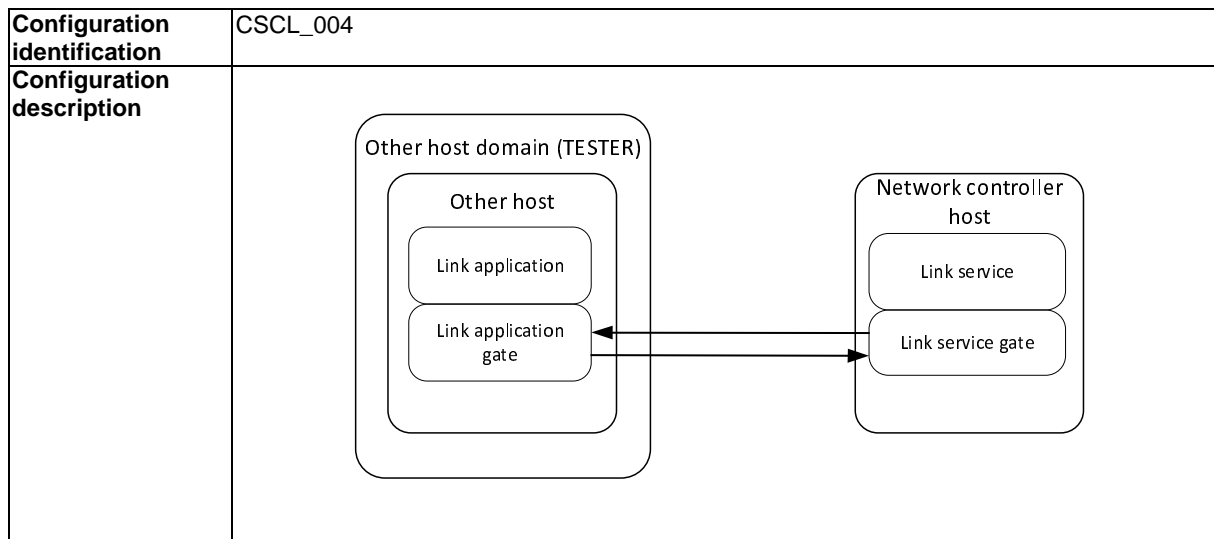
| Configuration identification | CSCL_004 |
|---|---|
| Configuration description | Other host domain (TESTER) Other host Link application Link application gate Network controller host Link service Link service gate |